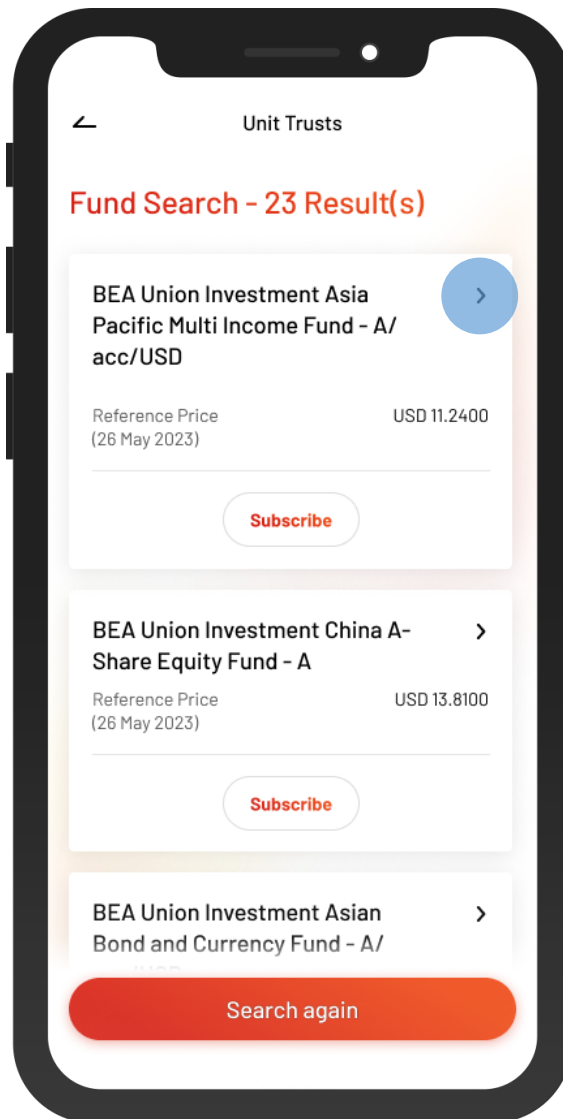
Unit Trusts

Fund Search - 23 Result(s)

BEA Union Investment Asia Pacific Multi Income Fund - A/ acc/USD

Reference Price (26 May 2023)

USD 11.2400

Subscribe

BEA Union Investment China A-Share Equity Fund - A

Reference Price (26 May 2023)

USD 13.8100

Subscribe

BEA Union Investment Asian Bond and Currency Fund - A/ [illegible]

Search again